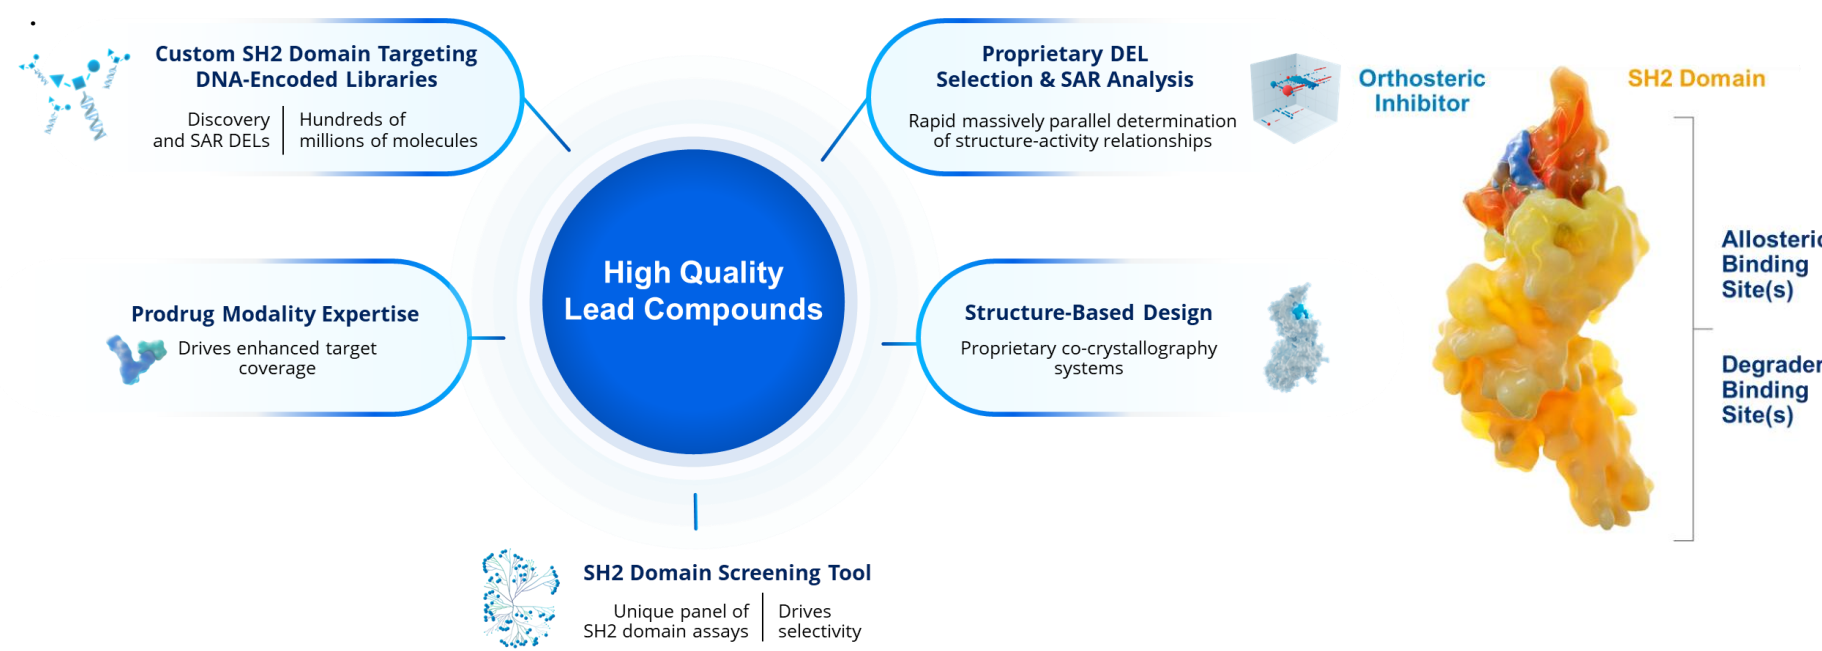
Custom SH2 Domain Targeting DNA-Encoded Libraries

Discovery and SAR DELs

Hundreds of millions of molecules

Proprietary DEL Selection & SAR Analysis

Rapid massively parallel determination of structure-activity relationships

Orthosteric Inhibitor

SH2 Domain

High Quality Lead Compounds

Prodrug Modality Expertise

Drives enhanced target coverage

Structure-Based Design

Proprietary co-crystallography systems

Allosteric Binding Site(s)

Degrader Binding Site(s)

SH2 Domain Screening Tool

Unique panel of SH2 domain assays

Drives selectivity